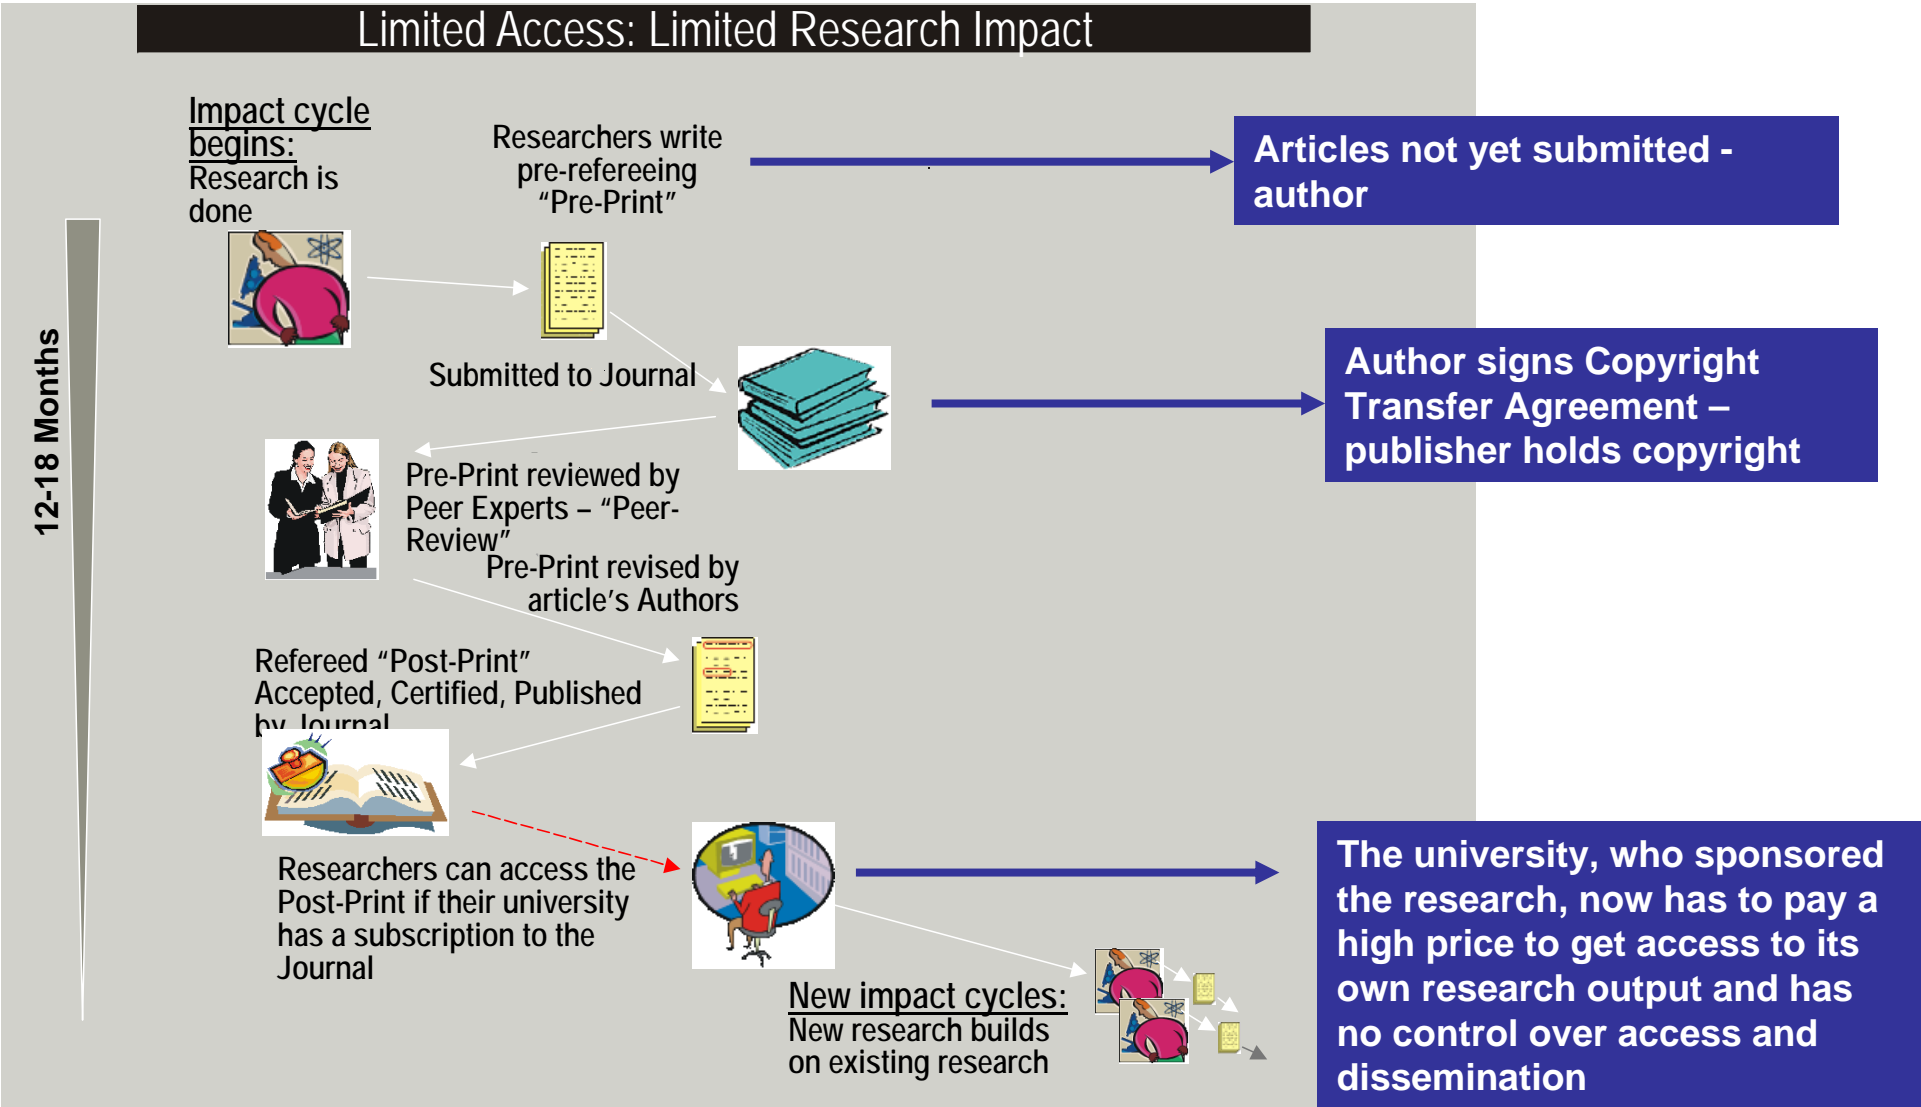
Limited Access: Limited Research Impact

Impact cycle begins:
Research is done

Researchers write pre-refereeing "Pre-Print"

Articles not yet submitted - author

12-18 Months

Submitted to Journal

Author signs Copyright Transfer Agreement – publisher holds copyright

Pre-Print reviewed by Peer Experts – "Peer-Review"

Pre-Print revised by article's Authors

Refereed "Post-Print" Accepted, Certified, Published by Journal

Researchers can access the Post-Print if their university has a subscription to the Journal

The university, who sponsored the research, now has to pay a high price to get access to its own research output and has no control over access and dissemination

New impact cycles:
New research builds on existing research